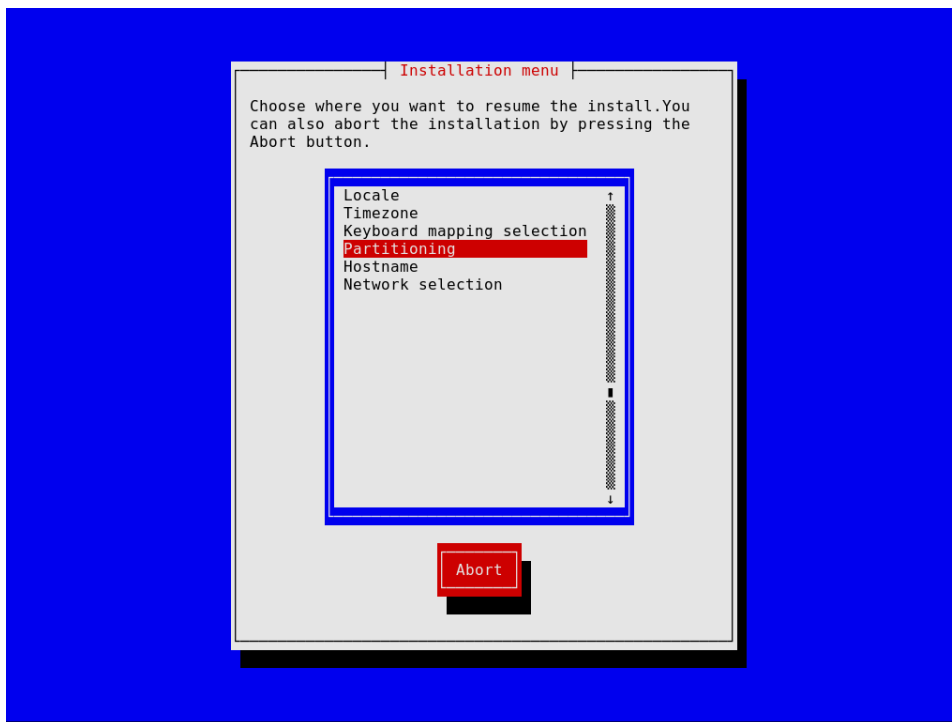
Installation menu

Choose where you want to resume the install.You can also abort the installation by pressing the Abort button.

Locale
Timezone
Keyboard mapping selection
Partitioning
Hostname
Network selection

Abort